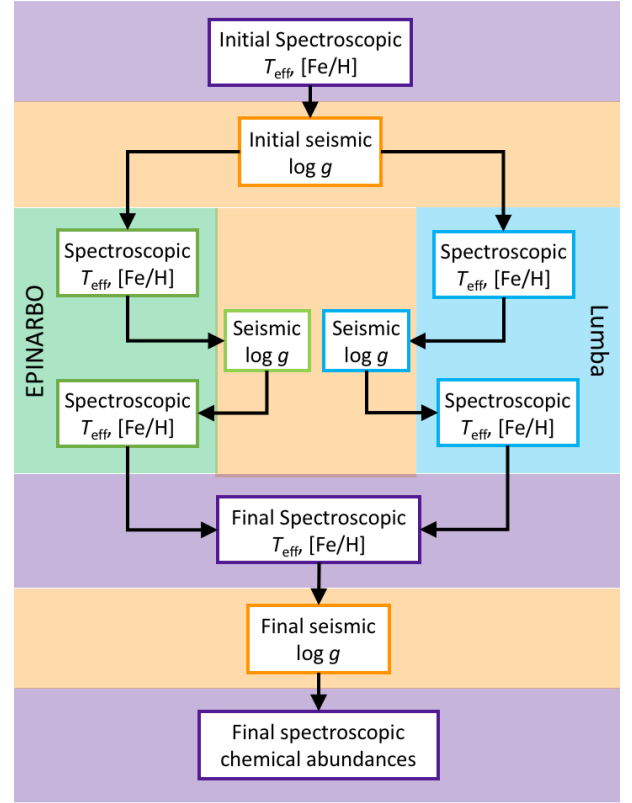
Initial Spectroscopic
$T_{\text{eff}}$, [Fe/H]

Initial seismic
$\log g$

EPINARBO

Spectroscopic
$T_{\text{eff}}$, [Fe/H]

Seismic
$\log g$

Spectroscopic
$T_{\text{eff}}$, [Fe/H]

Lumba

Spectroscopic
$T_{\text{eff}}$, [Fe/H]

Seismic
$\log g$

Spectroscopic
$T_{\text{eff}}$, [Fe/H]

Final Spectroscopic
$T_{\text{eff}}$, [Fe/H]

Final seismic
$\log g$

Final spectroscopic
chemical abundances